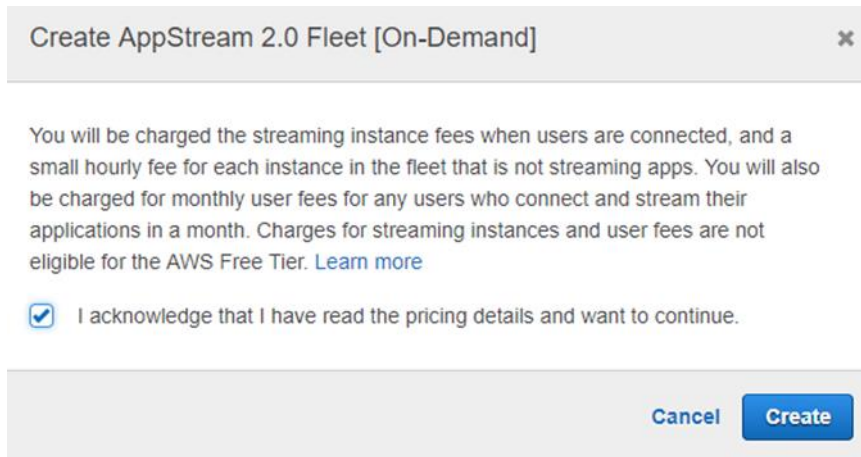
Create AppStream 2.0 Fleet [On-Demand]

×

You will be charged the streaming instance fees when users are connected, and a small hourly fee for each instance in the fleet that is not streaming apps. You will also be charged for monthly user fees for any users who connect and stream their applications in a month. Charges for streaming instances and user fees are not eligible for the AWS Free Tier. Learn more

I acknowledge that I have read the pricing details and want to continue.

Cancel

Create